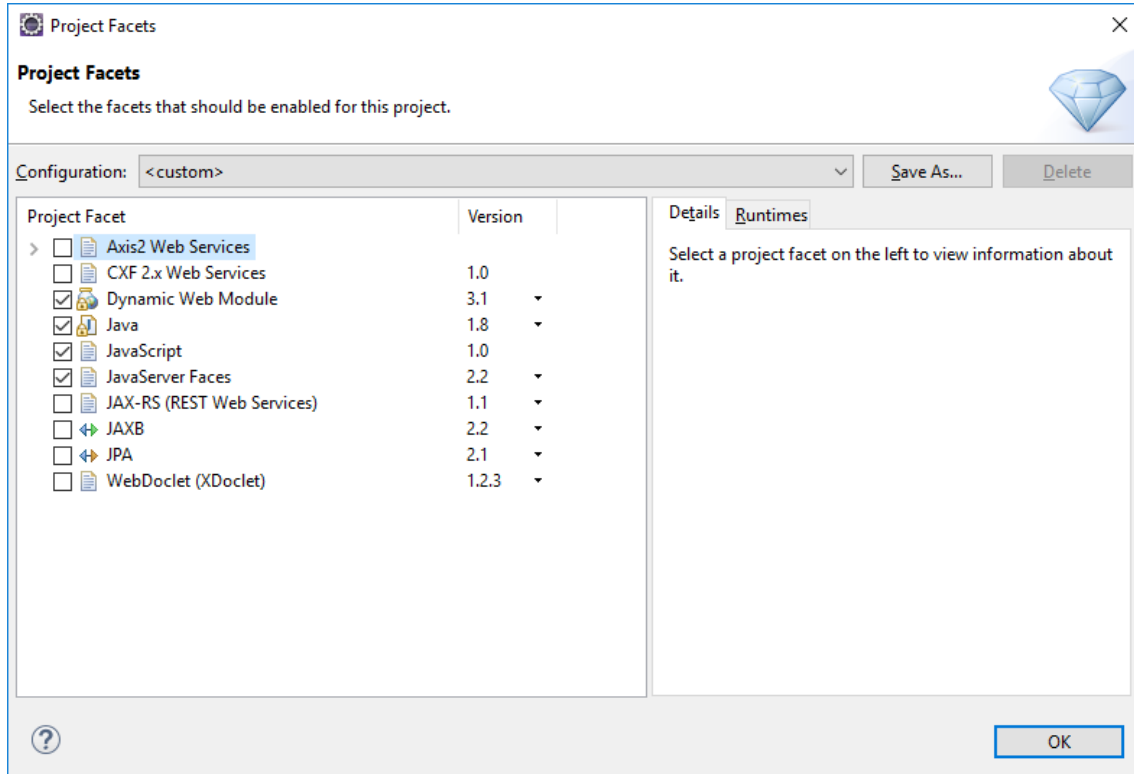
Project Facets

Project Facets

Select the facets that should be enabled for this project.

Configuration: <custom>

Save As...

Delete

| Project Facet | Version |
|---|---|
| Axis2 Web Services | |
| CXF 2.x Web Services | 1.0 |
| Dynamic Web Module | 3.1 |
| Java | 1.8 |
| JavaScript | 1.0 |
| JavaServer Faces | 2.2 |
| JAX-RS (REST Web Services) | 1.1 |
| JAXB | 2.2 |
| JPA | 2.1 |
| WebDoclet (XDoclet) | 1.2.3 |

Details Runtimes

Select a project facet on the left to view information about it.

?

OK